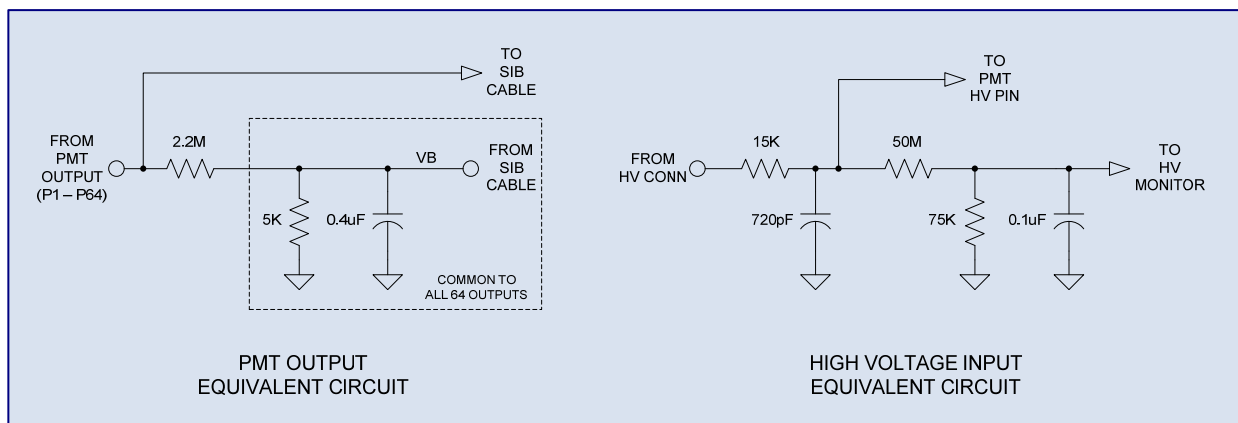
TO
SIB
CABLE

FROM
PMT
OUTPUT
(P1 – P64)

2.2M

VB

FROM
SIB
CABLE

5K

0.4uF

COMMON TO
ALL 64 OUTPUTS

PMT OUTPUT
EQUIVALENT CIRCUIT

TO
PMT
HV PIN

FROM
HV CONN

15K

50M

TO
HV
MONITOR

720pF

75K

0.1uF

HIGH VOLTAGE INPUT
EQUIVALENT CIRCUIT